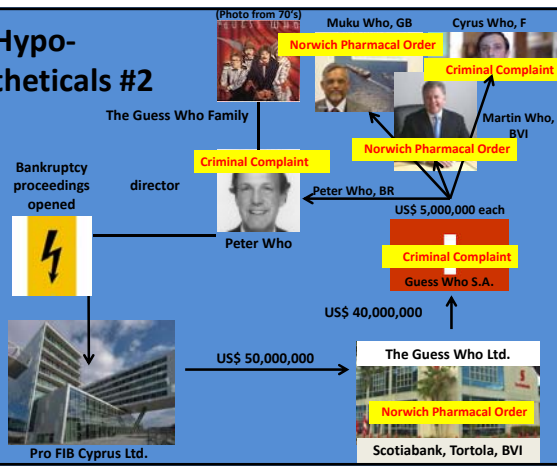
Hypo-
theticals #2

(Photo from 70's)

Muku Who, GB

Cyrus Who, F

Norwich Pharmacal Order

Criminal Complaint

The Guess Who Family

Martin Who, BVI

Norwich Pharmacal Order

Criminal Complaint

Bankruptcy proceedings opened

director

Peter Who, BR

US$ 5,000,000 each

Peter Who

Criminal Complaint

Guess Who S.A.

US$ 40,000,000

US$ 50,000,000

The Guess Who Ltd.

Norwich Pharmacal Order

Pro FIB Cyprus Ltd.

Scotiabank, Tortola, BVI